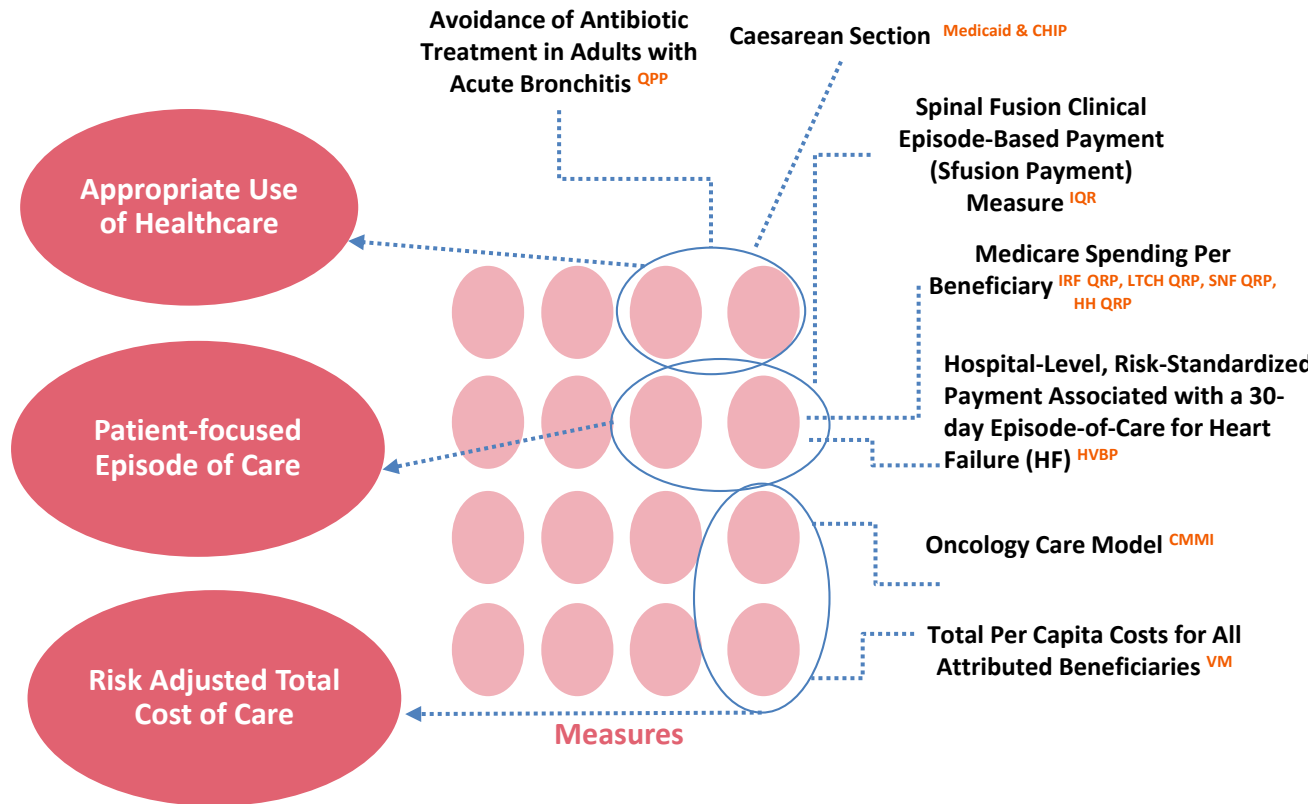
Avoidance of Antibiotic Treatment in Adults with Acute Bronchitis QPP

Caesarean Section Medicaid & CHIP

Spinal Fusion Clinical Episode-Based Payment (Sfusion Payment) Measure IQR

Appropriate Use of Healthcare

Medicare Spending Per Beneficiary IRF QRP, LTCH QRP, SNF QRP, HH QRP

Hospital-Level, Risk-Standardized Payment Associated with a 30-day Episode-of-Care for Heart Failure (HF) HVBP

Patient-focused Episode of Care

Oncology Care Model CMMI

Total Per Capita Costs for All Attributed Beneficiaries VM

Risk Adjusted Total Cost of Care

Measures